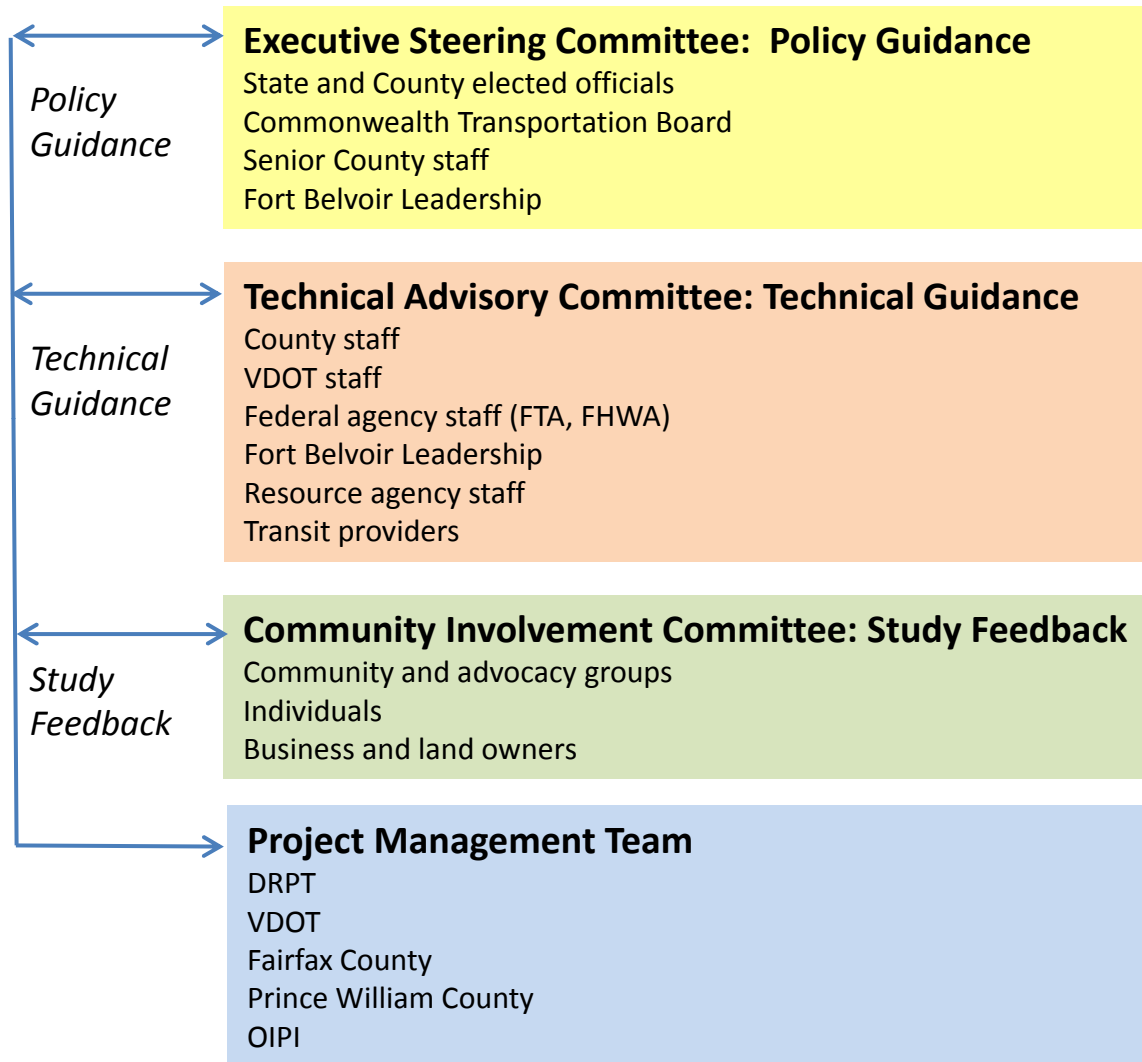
Policy Guidance

Executive Steering Committee: Policy Guidance
State and County elected officials
Commonwealth Transportation Board
Senior County staff
Fort Belvoir Leadership

Technical Guidance

Technical Advisory Committee: Technical Guidance
County staff
VDOT staff
Federal agency staff (FTA, FHWA)
Fort Belvoir Leadership
Resource agency staff
Transit providers

Study Feedback

Community Involvement Committee: Study Feedback
Community and advocacy groups
Individuals
Business and land owners

Project Management Team
DRPT
VDOT
Fairfax County
Prince William County
OIPI